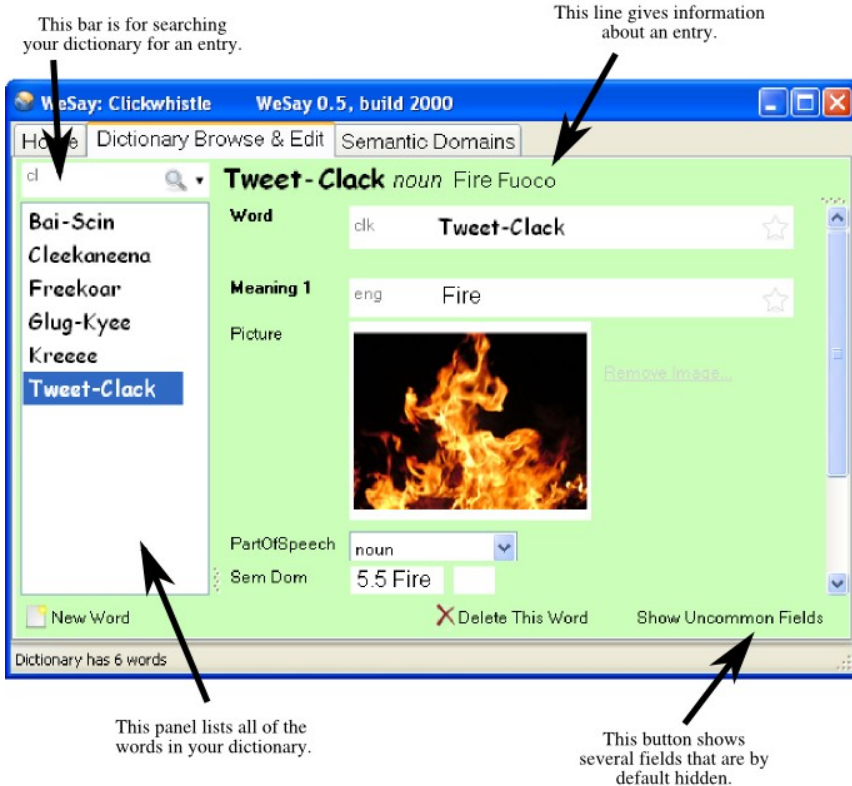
This bar is for searching your dictionary for an entry.

This line gives information about an entry.

WeSay: Clickwhistle WeSay 0.5, build 2000

Home Dictionary Browse & Edit Semantic Domains

cl

Bai-Scin
Cleekaneena
Freekoar
Glug-Kyee
Kreeee
Tweet-Clack

Tweet-Clack noun Fire Fuoco

Word clk Tweet-Clack

Meaning 1 eng Fire

Picture

Remove Image...

PartOfSpeech noun

Sem Dom 5.5 Fire

New Word

Delete This Word

Show Uncommon Fields

Dictionary has 6 words

This panel lists all of the words in your dictionary.

This button shows several fields that are by default hidden.